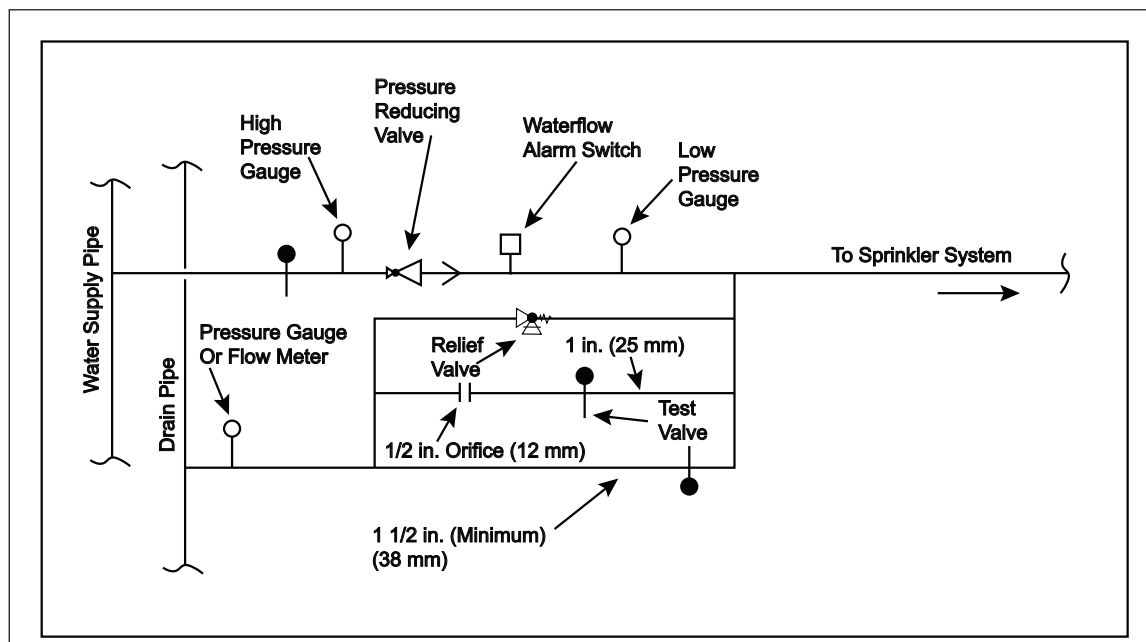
Pressure Reducing Valve

High Pressure Gauge

Waterflow Alarm Switch

Low Pressure Gauge

Water Supply Pipe

To Sprinkler System

Drain Pipe

Pressure Gauge Or Flow Meter

Relief Valve

1 in. (25 mm)

Test Valve

1/2 in. Orifice (12 mm)

1 1/2 in. (Minimum) (38 mm)